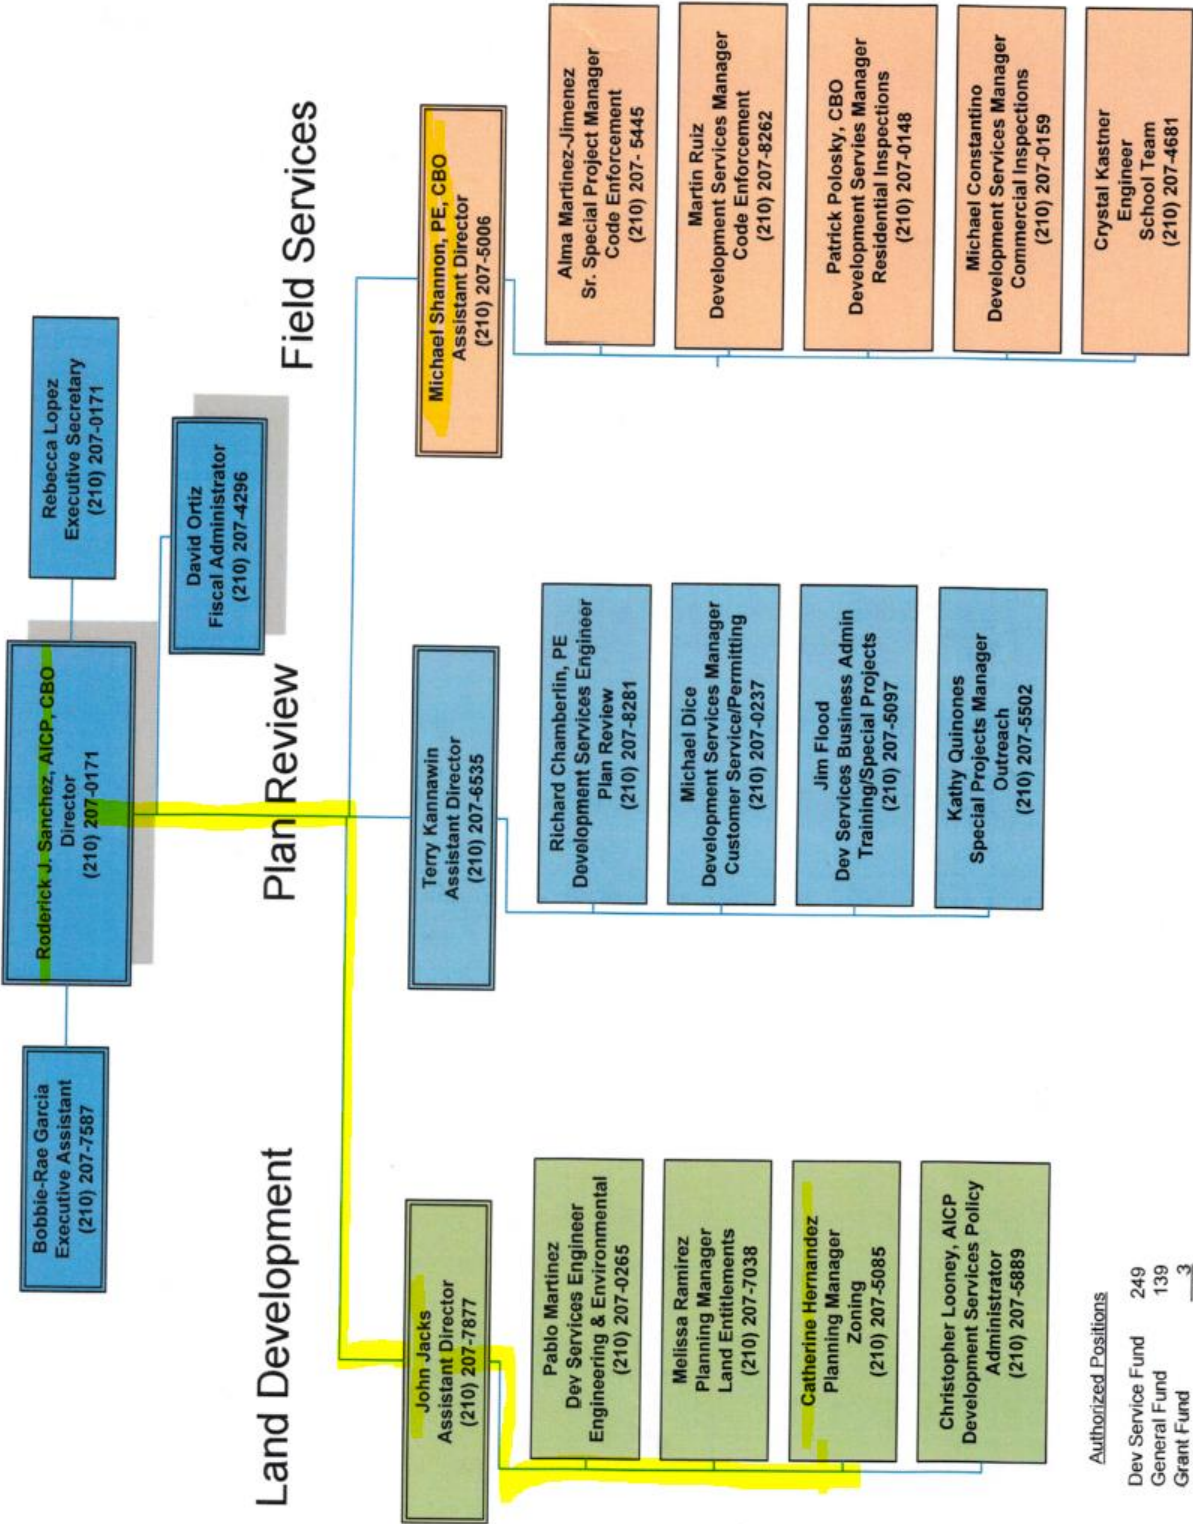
Bobbie-Rae Garcia
Executive Assistant
(210) 207-7587

Roderick J. Sanchez, AICP, CBO
Director
(210) 207-0171

Rebecca Lopez
Executive Secretary
(210) 207-0171

David Ortiz
Fiscal Administrator
(210) 207-4296

Land Development

John Jacks
Assistant Director
(210) 207-7877

Pablo Martinez
Dev Services Engineer
Engineering & Environmental
(210) 207-0265

Melissa Ramirez
Planning Manager
Land Entitlements
(210) 207-7038

Catherine Hernandez
Planning Manager
Zoning
(210) 207-5085

Christopher Looney, AICP
Development Services Policy
Administrator
(210) 207-5889

Plan Review

Terry Kannawin
Assistant Director
(210) 207-6535

Richard Chamberlin, PE
Development Services Engineer
Plan Review
(210) 207-8281

Michael Dice
Development Service Manager
Customer Service/Permitting
(210) 207-0237

Jim Flood
Dev Services Business Admin
Training/Special Projects
(210) 207-5097

Kathy Quinones
Special Projects Manager
Outreach
(210) 207-5502

Field Services

Michael Shannon, PE, CBO
Assistant Director
(210) 207-5006

Alma Martinez-Jimenez
Sr. Special Project Manager
Code Enforcement
(210) 207- 5445

Martin Ruiz
Development Services Manager
Code Enforcement
(210) 207-8262

Patrick Polosky, CBO
Development Servies Manager
Residential Inspections
(210) 207-0148

Michael Constantino
Development Services Manager
Commercial Inspections
(210) 207-0159

Crystal Kastner
Engineer
School Team
(210) 207-4681

Authorized Positions
Dev Service Fund 249
General Fund 139
Grant Fund 3